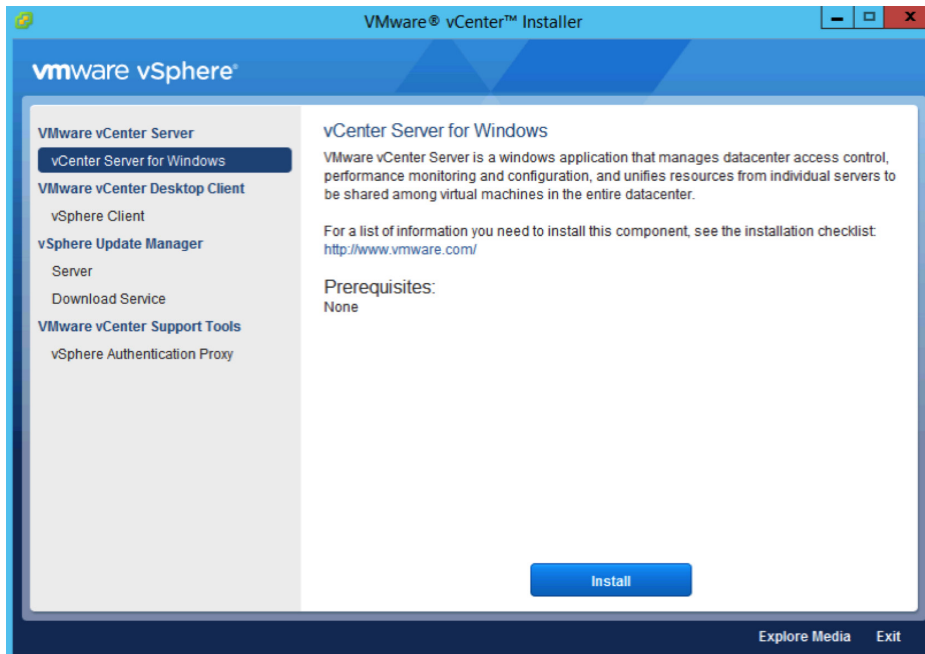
VMware® vCenter™ Installer

vmware vSphere®

VMware vCenter Server
vCenter Server for Windows
VMware vCenter Desktop Client
vSphere Client
vSphere Update Manager
Server
Download Service
VMware vCenter Support Tools
vSphere Authentication Proxy

vCenter Server for Windows

VMware vCenter Server is a windows application that manages datacenter access control, performance monitoring and configuration, and unifies resources from individual servers to be shared among virtual machines in the entire datacenter.

For a list of information you need to install this component, see the installation checklist: http://www.vmware.com/

Prerequisites:
None

Install

Explore Media
Exit